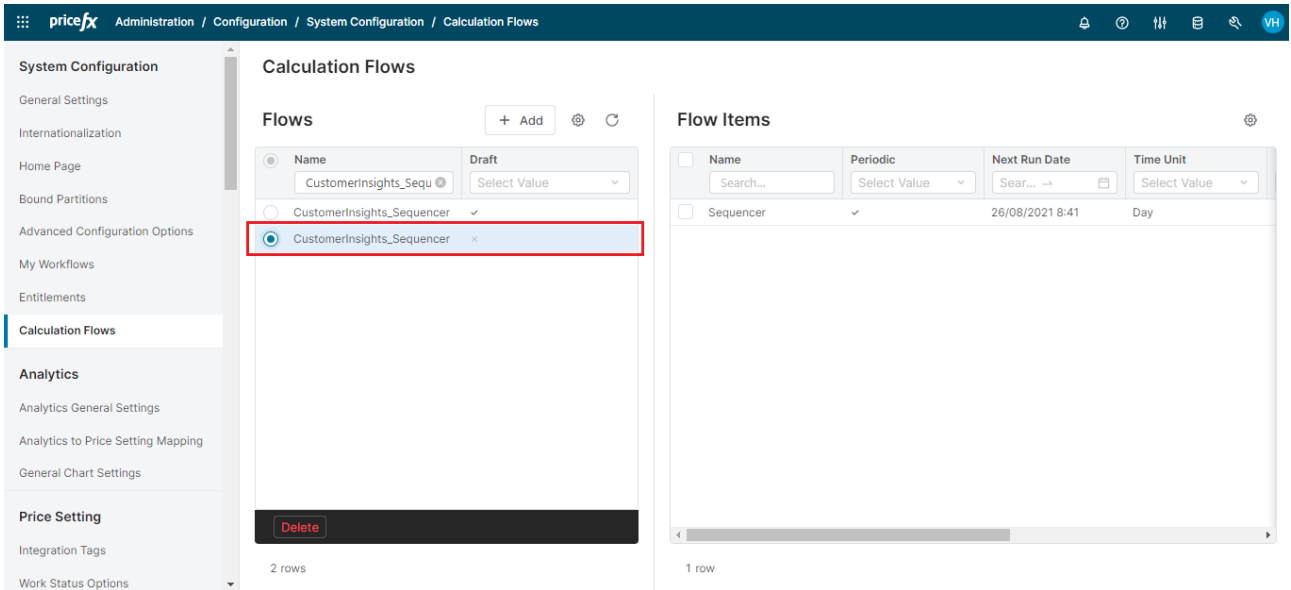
pricefx Administration / Configuration / System Configuration / Calculation Flows

VH

System Configuration
General Settings
Internationalization
Home Page
Bound Partitions
Advanced Configuration Options
My Workflows
Entitlements
Calculation Flows
Analytics
Analytics General Settings
Analytics to Price Setting Mapping
General Chart Settings
Price Setting
Integration Tags
Work Status Options

Calculation Flows

Flows
+ Add

| Name | Draft |
|---|---|
| CustomerInsights_Sequ | Select Value |
| CustomerInsights_Sequencer | ✓ |
| CustomerInsights_Sequencer | × |

Delete

2 rows

Flow Items

| Name | Periodic | Next Run Date | Time Unit |
|---|---|---|---|
| Search... | Select Value | Sear... → | Select Value |
| Sequencer | ✓ | 26/08/2021 8:41 | Day |

1 row